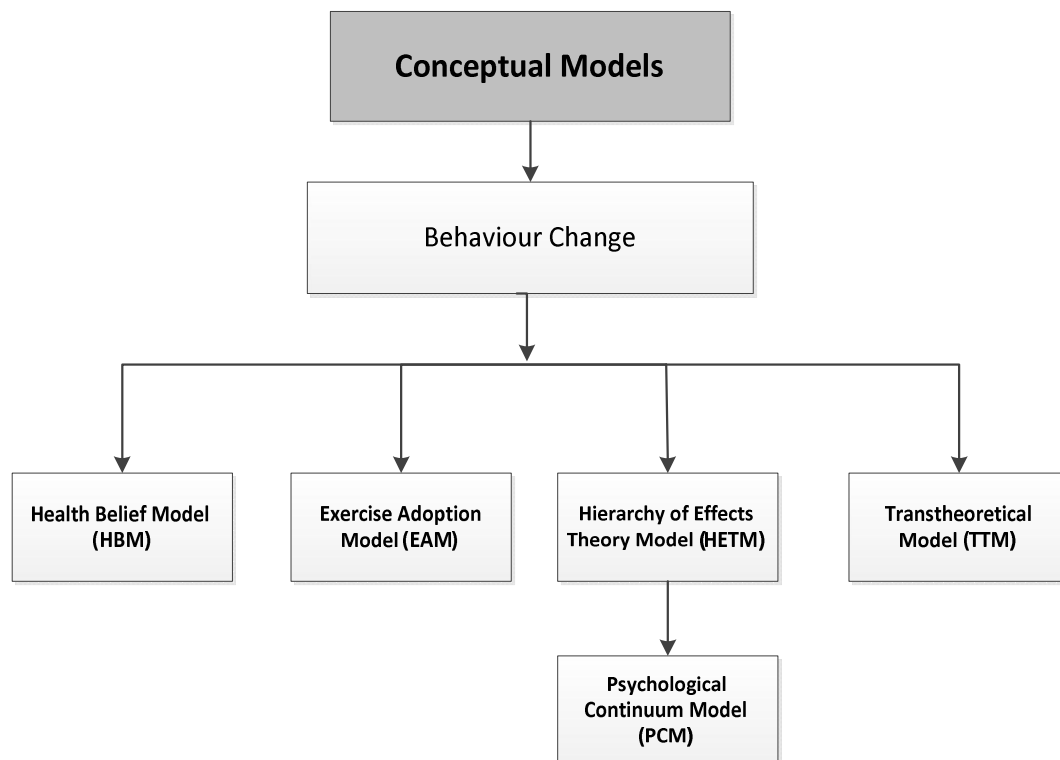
Conceptual Models

Behaviour Change

Health Belief Model (HBM)

Exercise Adoption Model (EAM)

Hierarchy of Effects Theory Model (HETM)

Transtheoretical Model (TTM)

Psychological Continuum Model (PCM)